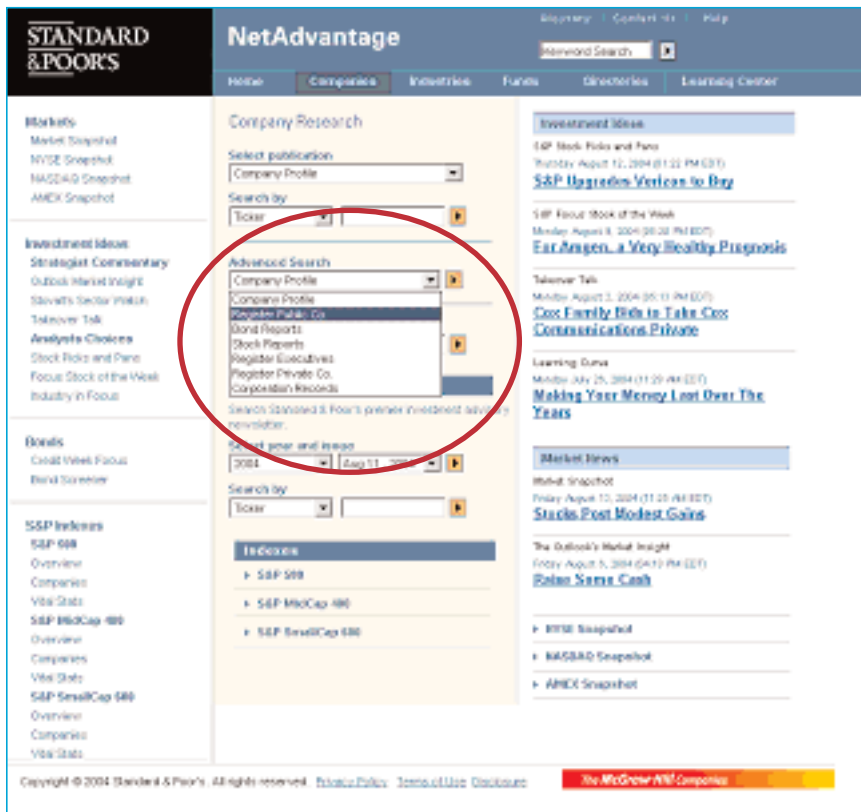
STANDARD &POOR'S

NetAdvantage

Glossary | Contact Us | Help

Keyword Search

Home | Companies | Industries | Funds | Directories | Learning Center

Markets
Market Snapshot
NYSE Snapshot
NASDAQ Snapshot
AMEX Snapshot

Investment Ideas
Strategist Commentary
Outlook Market Insight
Stovall's Sector Watch
Takeover Talk
Analysts Choices
Stock Picks and Pans
Focus Stock of the Week
Industry in Focus

Bonds
Credit Week Focus
Bond Screener

S&P Indexes
S&P 500
Overview
Companies
Vital Stats
S&P MidCap 400
Overview
Companies
Vital Stats
S&P SmallCap 600
Overview
Companies
Vital Stats

Company Research

Select publication
Company Profile

Search by
Ticker

Advanced Search
Company Profile
Company Profile
Register Public Co.
Bond Reports
Stock Reports
Register Executives
Register Private Co.
Corporation Records

Search Standard & Poor's premier investment advisory newsletter.

Select year and issue
2004
Aug 11, 2004

Search by
Ticker

Indexes
S&P 500
S&P MidCap 400
S&P SmallCap 600

Investment Ideas

S&P Stock Picks and Pans
Thursday August 12, 2004 (01:22 PM EDT)
S&P Upgrades Verizon to Buy

S&P Focus Stock of the Week
Monday August 9, 2004 (06:38 PM EDT)
For Amgen, a Very Healthy Prognosis

Takeover Talk
Monday August 2, 2004 (05:11 PM EDT)
Cox Family Bids to Take Cox Communications Private

Learning Curve
Monday July 26, 2004 (11:29 AM EDT)
Making Your Money Last Over The Years

Market News

Market Snapshot
Friday August 13, 2004 (11:25 AM EDT)
Stocks Post Modest Gains

The Outlook's Market Insight
Friday August 6, 2004 (04:10 PM EDT)
Raise Some Cash

NYSE Snapshot
NASDAQ Snapshot
AMEX Snapshot

Copyright © 2004 Standard & Poor's. All rights reserved. Privacy Policy Terms of Use Disclosure

The McGraw-Hill Companies